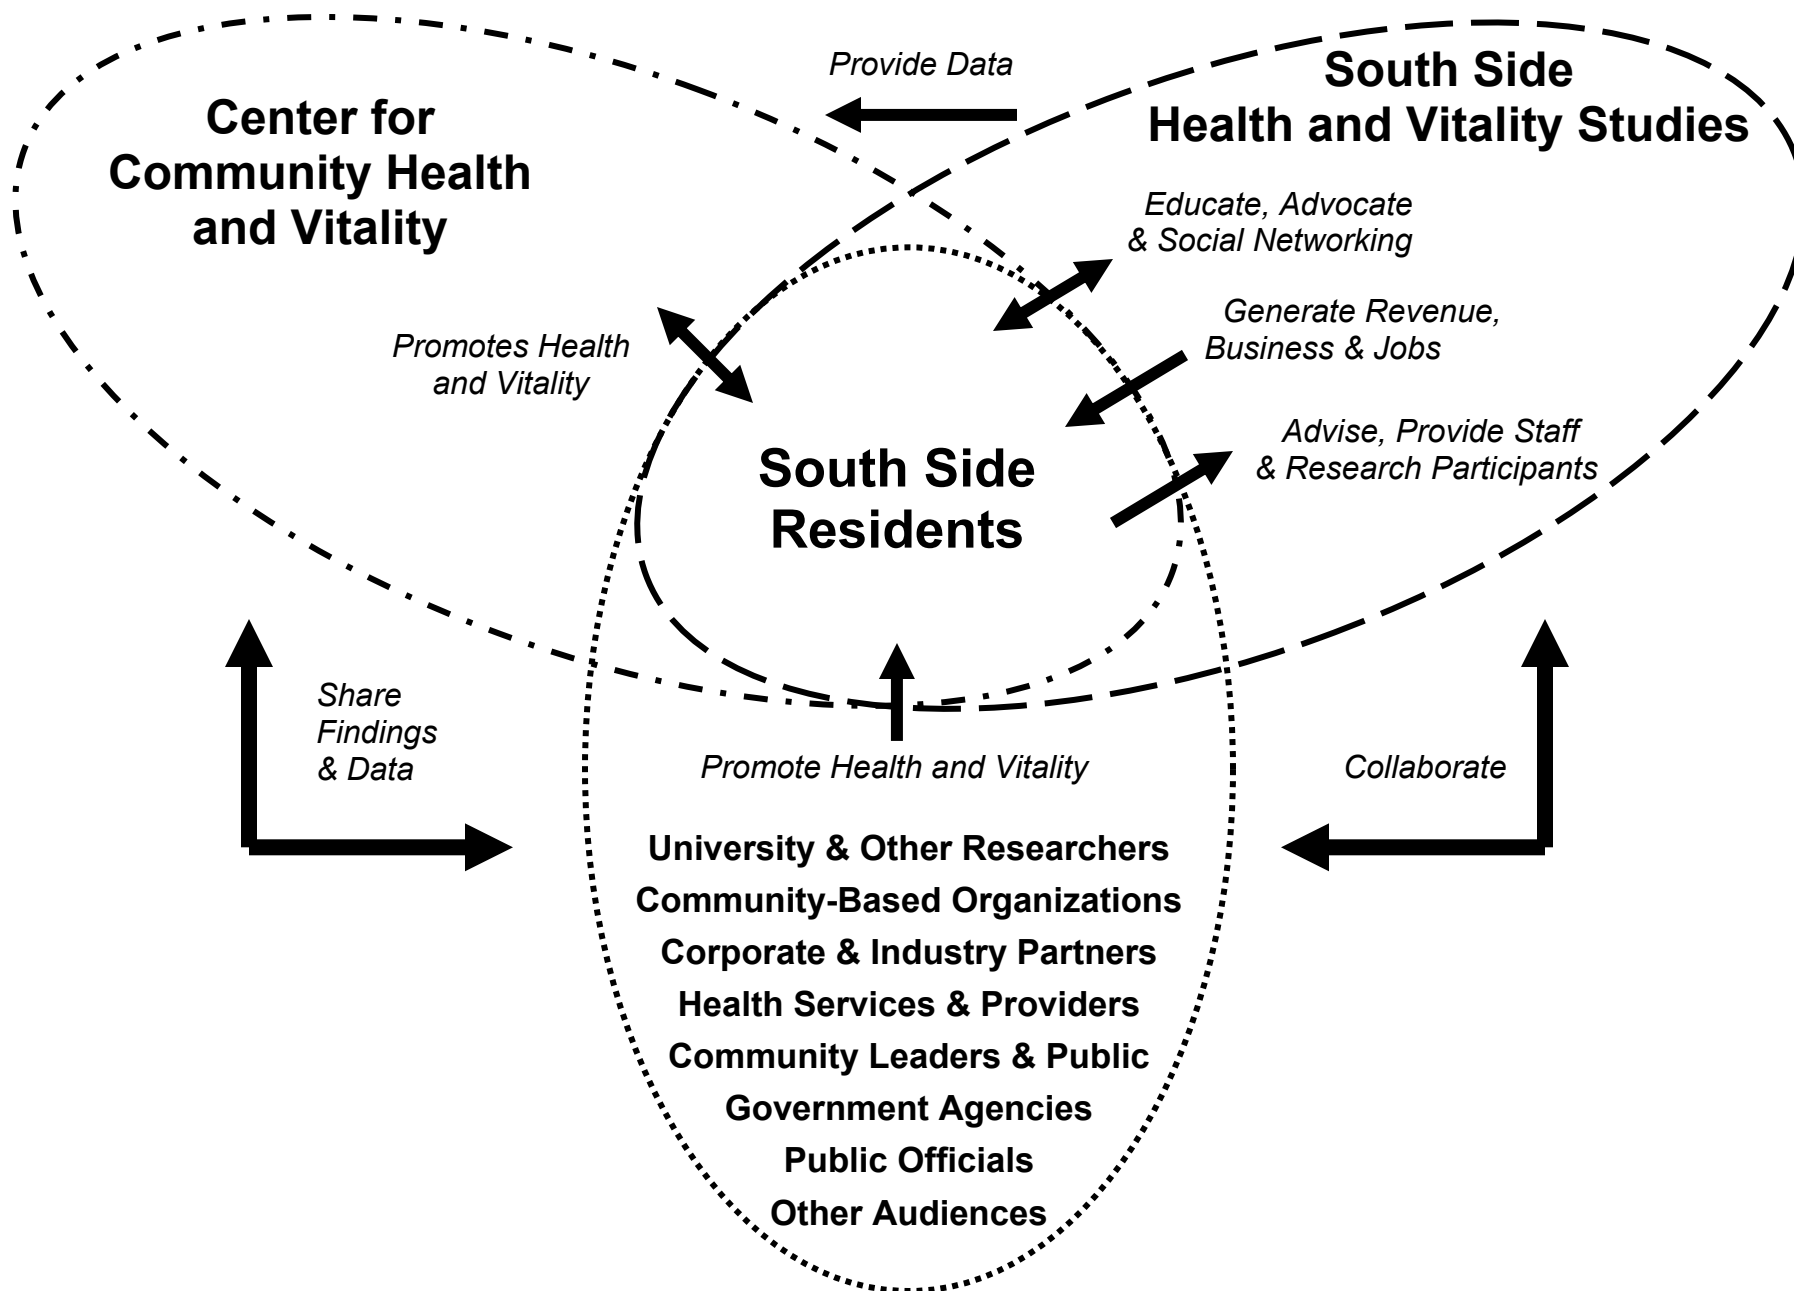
Provide Data

South Side
Health and Vitality Studies

Center for
Community Health
and Vitality

Educate, Advocate
& Social Networking

Generate Revenue,
Business & Jobs

Promotes Health
and Vitality

Advise, Provide Staff
& Research Participants

South Side
Residents

Share
Findings
& Data

Promote Health and Vitality

Collaborate

University & Other Researchers
Community-Based Organizations
Corporate & Industry Partners
Health Services & Providers
Community Leaders & Public
Government Agencies
Public Officials
Other Audiences